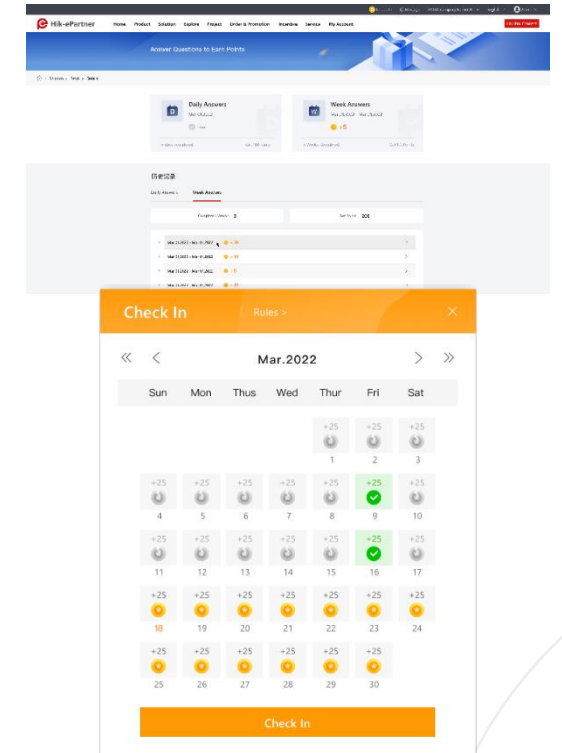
Hik-ePartner Home Product Solution Explore Project Order & Promotion Incentive Service My Account

Answer Questions to Earn Points

Daily Answers
Mar.21.2022

Week Answers
+5

历史记录
Daily Answers Week Answers

Mar.14.2022 - Mar.20.2022
Mar.07.2022 - Mar.13.2022
Mar.01.2022 - Mar.06.2022

Check In Rules >

« ‹ Mar.2022 › »

| Sun | Mon | Thus | Wed | Thur | Fri | Sat |
|---|---|---|---|---|---|---|
| | | | | +25 1 | +25 2 | +25 3 |
| +25 4 | +25 5 | +25 6 | +25 7 | +25 8 | +25 9 | +25 10 |
| +25 11 | +25 12 | +25 13 | +25 14 | +25 15 | +25 16 | +25 17 |
| +25 18 | +25 19 | +25 20 | +25 21 | +25 22 | +25 23 | +25 24 |
| +25 25 | +25 26 | +25 27 | +25 28 | +25 29 | +25 30 | |

Check In